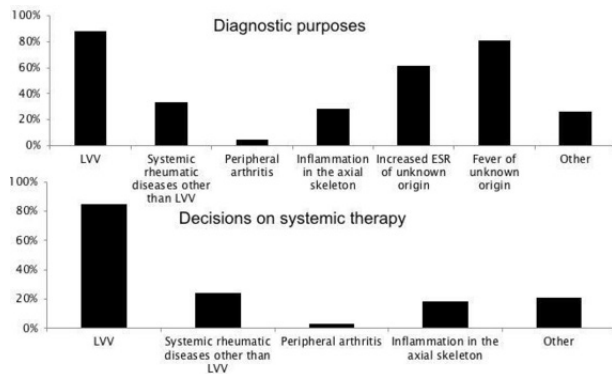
Diagnostic purposes

100%
80%
60%
40%
20%
0%

LVV
Systemic rheumatic diseases other than LVV
Peripheral arthritis
Inflammation in the axial skeleton
Increased ESR of unknown origin
Fever of unknown origin
Other

Decisions on systemic therapy

100%
80%
60%
40%
20%
0%

LVV
Systemic rheumatic diseases other than LVV
Peripheral arthritis
Inflammation in the axial skeleton
Other